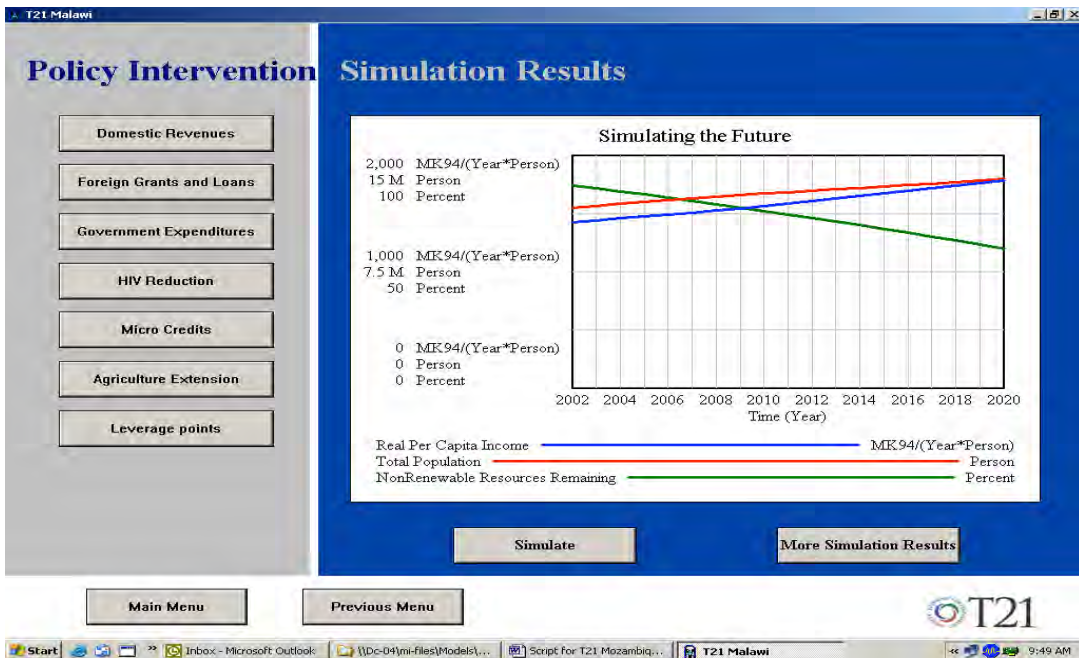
T21 Malawi

Policy Intervention

Simulation Results

Domestic Revenues

Foreign Grants and Loans

Government Expenditures

HIV Reduction

Micro Credits

Agriculture Extension

Leverage points

Simulating the Future

2,000 MK94/(Year*Person)
15 M Person
100 Percent

1,000 MK94/(Year*Person)
7.5 M Person
50 Percent

0 MK94/(Year*Person)
0 Person
0 Percent

2002 2004 2006 2008 2010 2012 2014 2016 2018 2020
Time (Year)

Real Per Capita Income MK94/(Year*Person)
Total Population Person
NonRenewable Resources Remaining Percent

Simulate

More Simulation Results

Main Menu

Previous Menu

T21

Start | Inbox - Microsoft Outlook | \\Dc-04\mi-files\Models\... | Script for T21 Mozambiq... | T21 Malawi | 9:49 AM